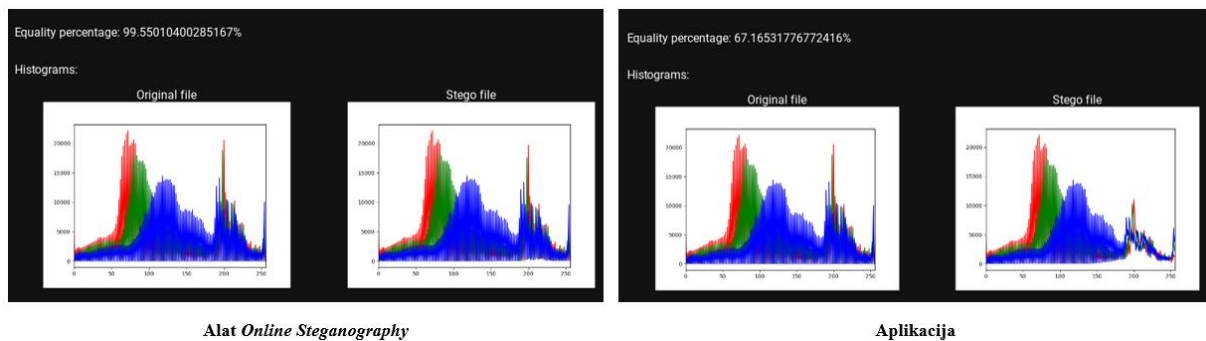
Equality percentage: 99.55010400285167%

Histograms:

Original file

20000
15000
10000
5000
0
0 50 100 150 200 250

Stego file

20000
15000
10000
5000
0
0 50 100 150 200 250

Alat *Online Steganography*

Equality percentage: 67.16531776772416%

Histograms:

Original file

20000
15000
10000
5000
0
0 50 100 150 200 250

Stego file

20000
15000
10000
5000
0
0 50 100 150 200 250

Aplikacija